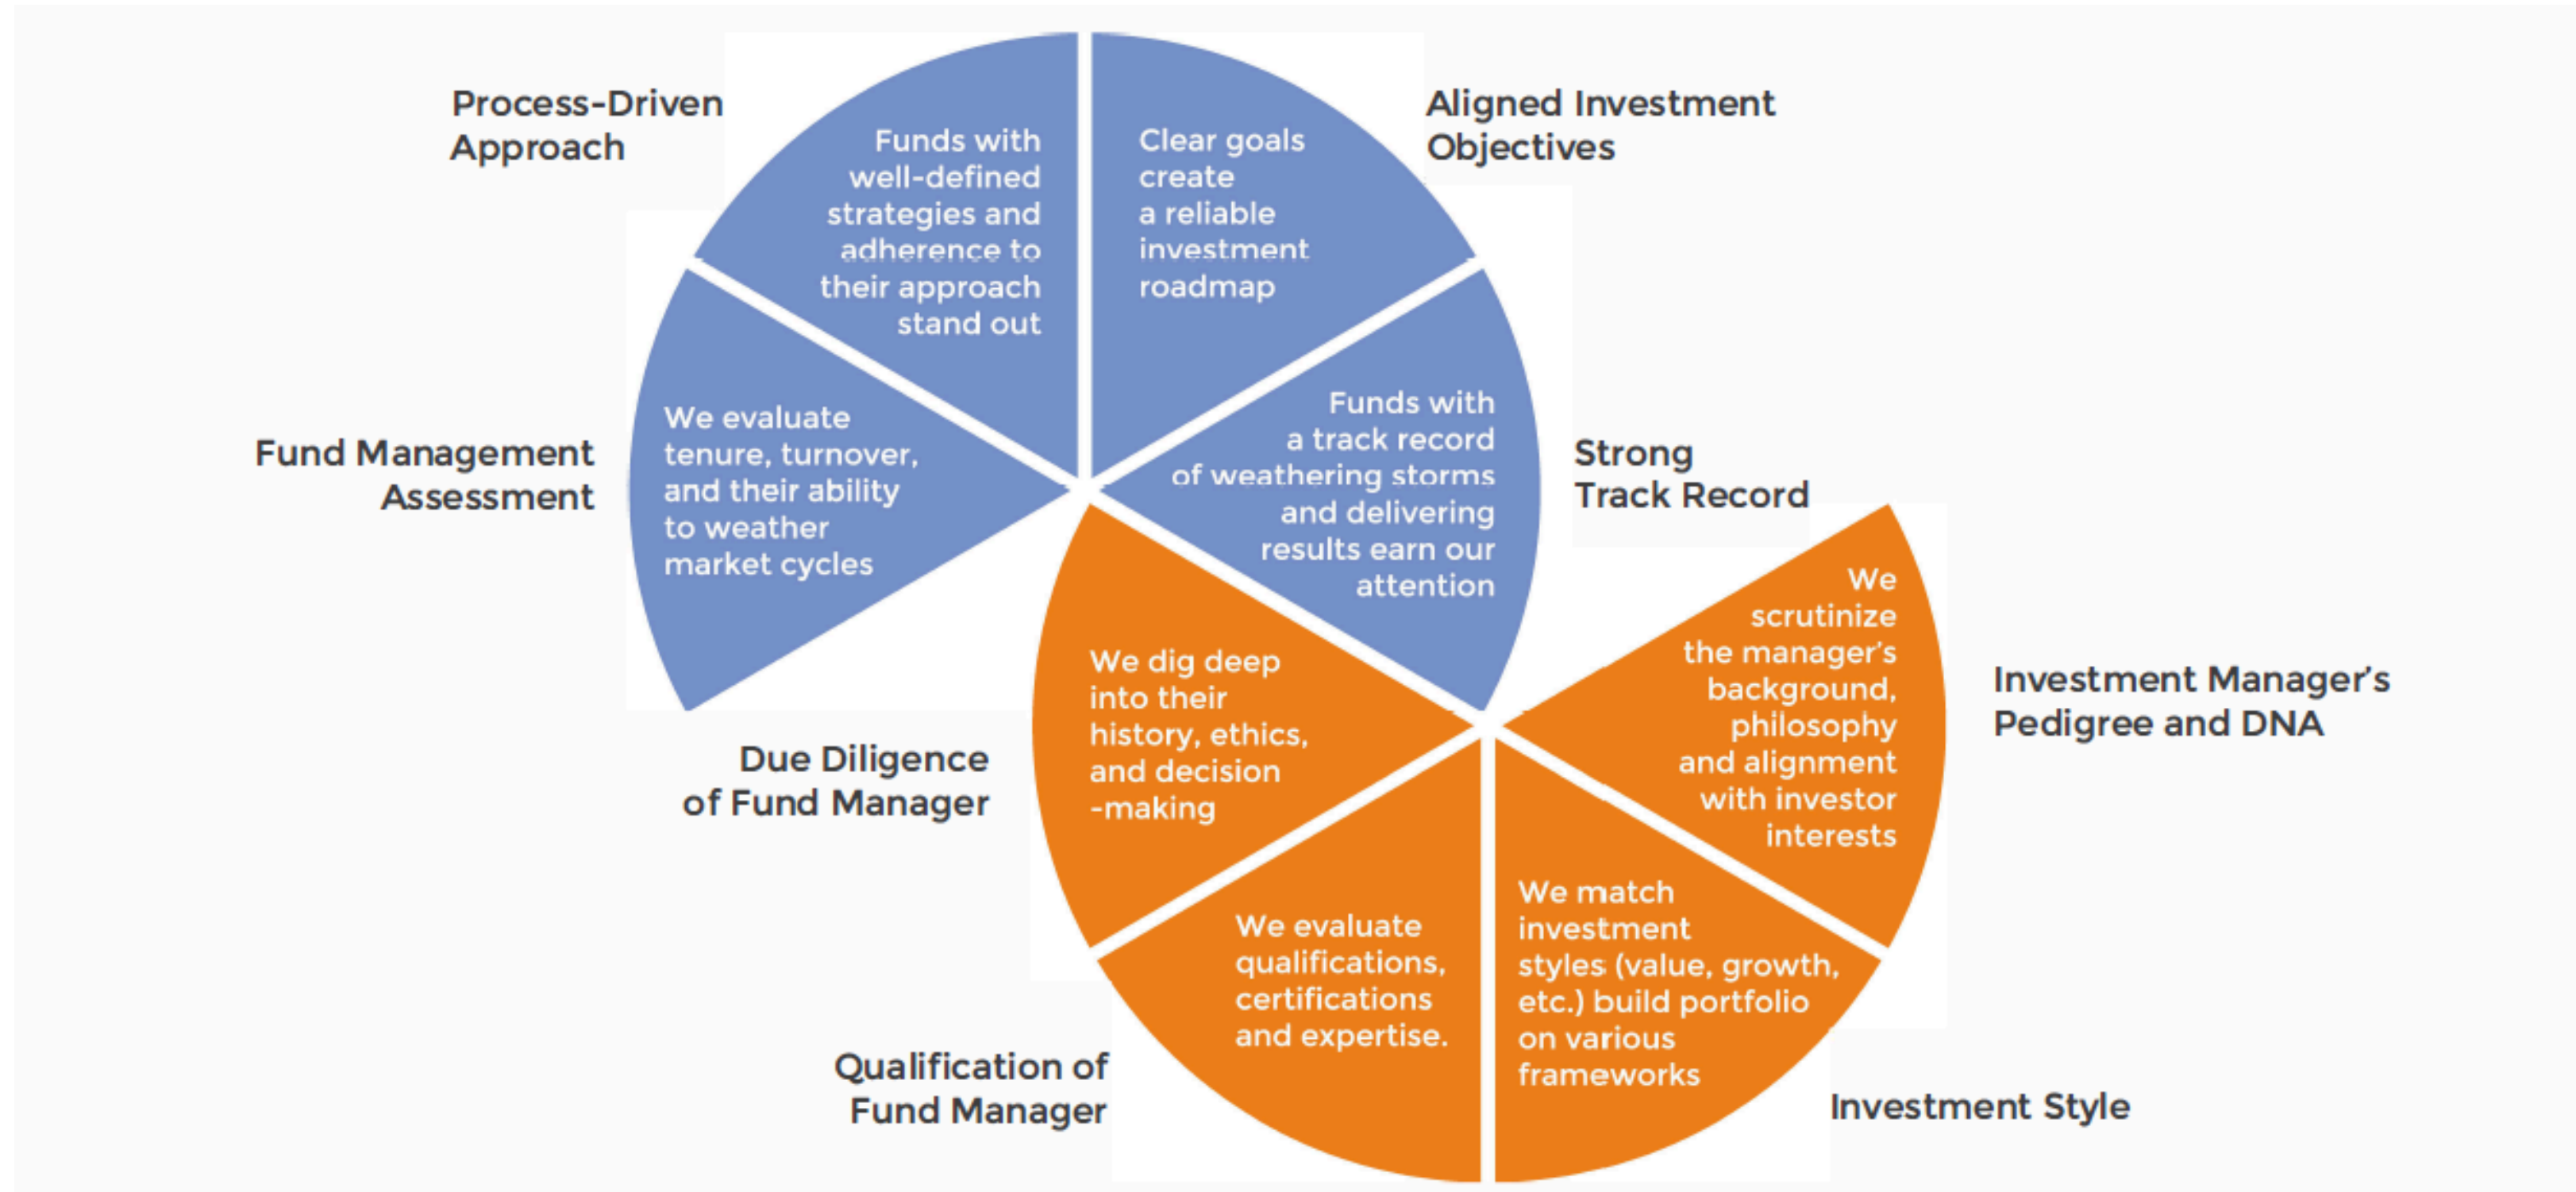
Process-Driven Approach

Funds with well-defined strategies and adherence to their approach stand out

Clear goals create a reliable investment roadmap

Aligned Investment Objectives

Fund Management Assessment

We evaluate tenure, turnover, and their ability to weather market cycles

Funds with a track record of weathering storms and delivering results earn our attention

Strong Track Record

We scrutinize the manager's background, philosophy and alignment with investor interests

Investment Manager's Pedigree and DNA

Due Diligence of Fund Manager

We dig deep into their history, ethics, and decision -making

We evaluate qualifications, certifications and expertise.

We match investment styles (value, growth, etc.) build portfolio on various frameworks

Qualification of Fund Manager

Investment Style